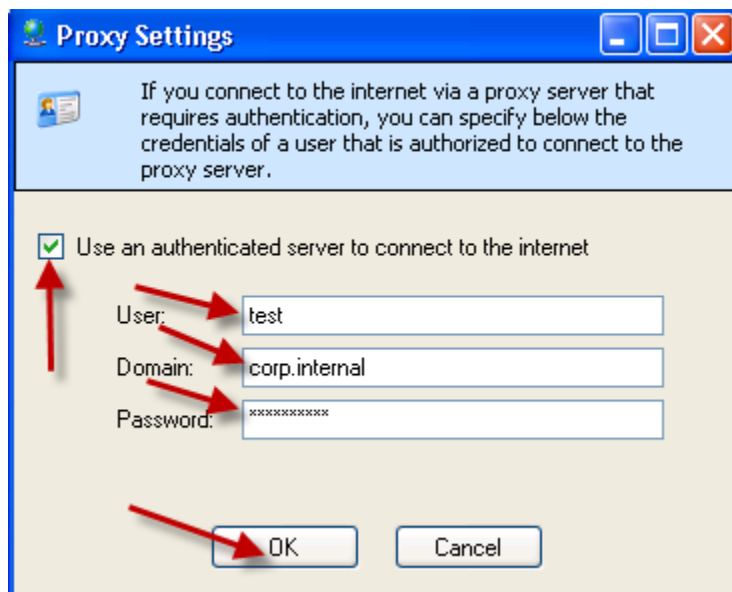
Proxy Settings

If you connect to the internet via a proxy server that requires authentication, you can specify below the credentials of a user that is authorized to connect to the proxy server.

Use an authenticated server to connect to the internet

User: test

Domain: corp.internal

Password: **********

OK

Cancel